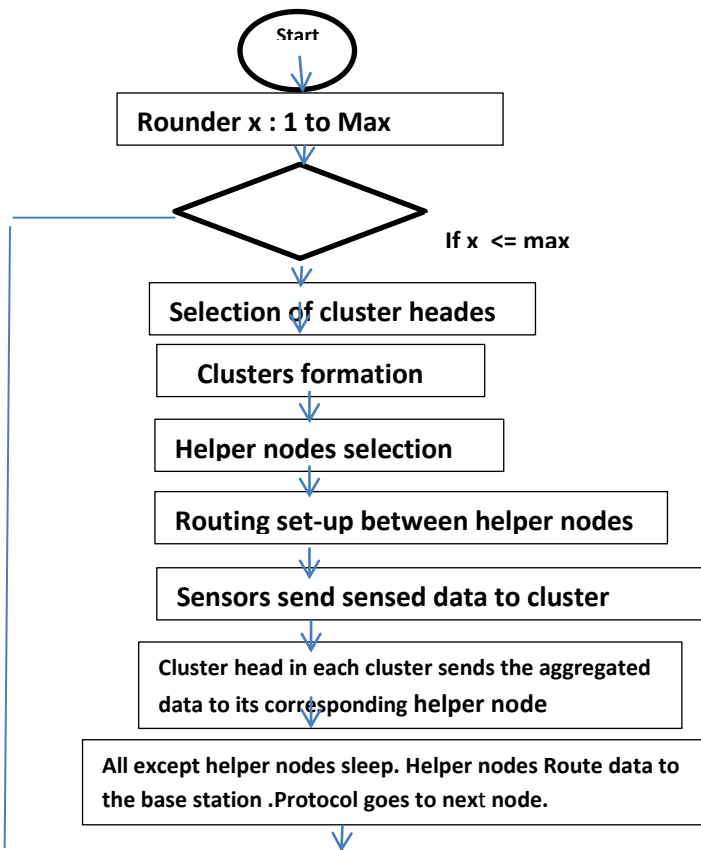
Start

Rounder x : 1 to Max

If x <= max

Selection of cluster heades

Clusters formation

Helper nodes selection

Routing set-up between helper nodes

Sensors send sensed data to cluster

Cluster head in each cluster sends the aggregated data to its corresponding helper node

All except helper nodes sleep. Helper nodes Route data to the base station .Protocol goes to next node.